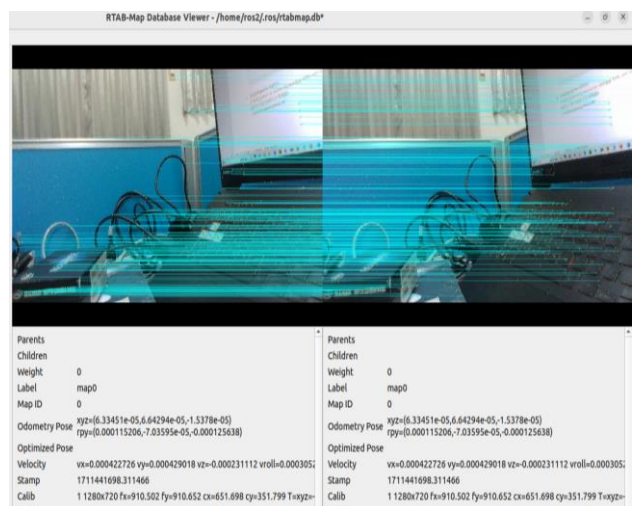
RTAB-Map Database Viewer - /home/ros2/.ros/rtabmap.db*

| Parents | |
|---|---|
| Children | |
| Weight | 0 |
| Label | map0 |
| Map ID | 0 |
| Odometry Pose | xyz=(6.33451e-05,6.64294e-05,-1.5378e-05) rpy=(0.000115206,-7.03595e-05,-0.000125638) |
| Optimized Pose | |
| Velocity | vx=0.000422726 vy=0.000429018 vz=-0.000231112 vroll=0.000305 |
| Stamp | 1711441698.311466 |
| Calib | 1 1280x720 fx=910.502 fy=910.652 cx=651.698 cy=351.799 T=xyz= |

| Parents | |
|---|---|
| Children | |
| Weight | 0 |
| Label | map0 |
| Map ID | 0 |
| Odometry Pose | xyz=(6.33451e-05,6.64294e-05,-1.5378e-05) rpy=(0.000115206,-7.03595e-05,-0.000125638) |
| Optimized Pose | |
| Velocity | vx=0.000422726 vy=0.000429018 vz=-0.000231112 vroll=0.000305 |
| Stamp | 1711441698.311466 |
| Calib | 1 1280x720 fx=910.502 fy=910.652 cx=651.698 cy=351.799 T=xyz= |